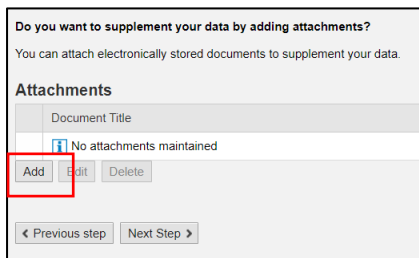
Do you want to supplement your data by adding attachments?

You can attach electronically stored documents to supplement your data.

Attachments

| | Document Title |
|---|---|
| | No attachments maintained |

Add Edit Delete

‹ Previous step Next Step ›